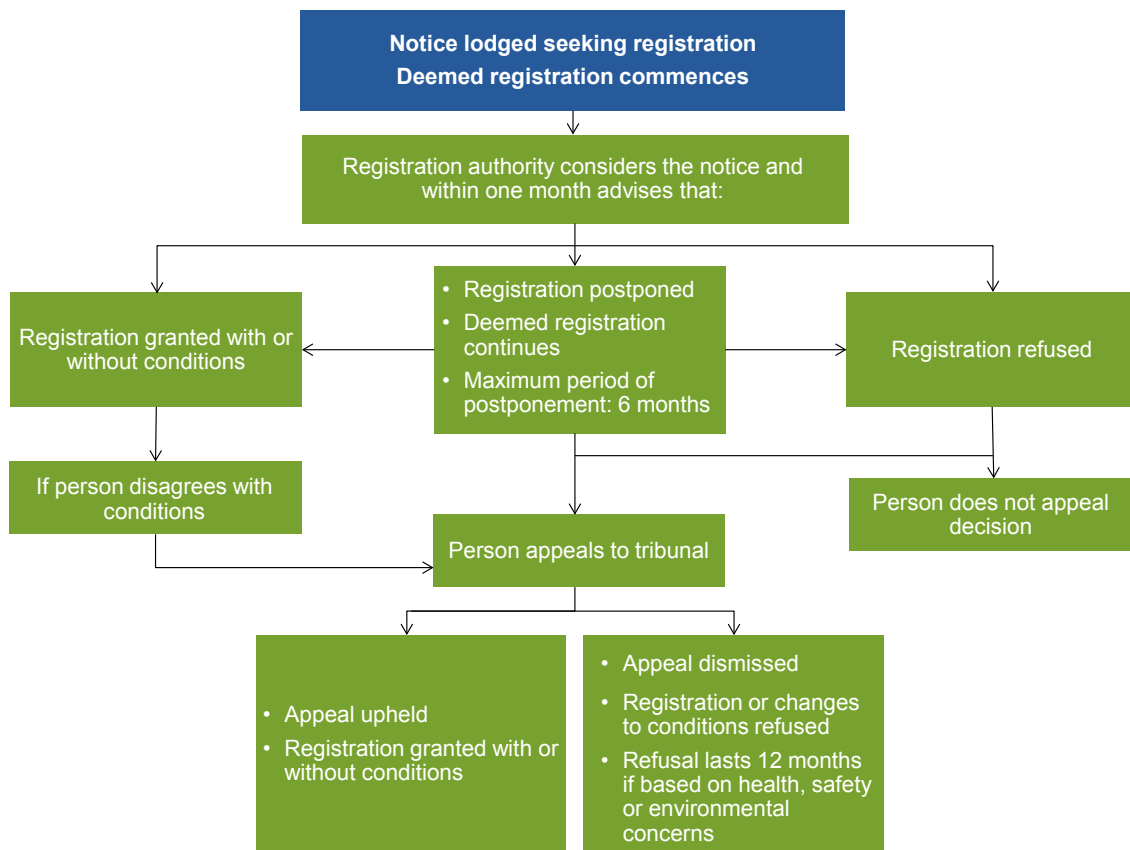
Notice lodged seeking registration
Deemed registration commences

Registration authority considers the notice and within one month advises that:

Registration granted with or without conditions

- Registration postponed
- Deemed registration continues
- Maximum period of postponement: 6 months

Registration refused

If person disagrees with conditions

Person does not appeal decision

Person appeals to tribunal

- Appeal upheld
- Registration granted with or without conditions

- Appeal dismissed
- Registration or changes to conditions refused
- Refusal lasts 12 months if based on health, safety or environmental concerns